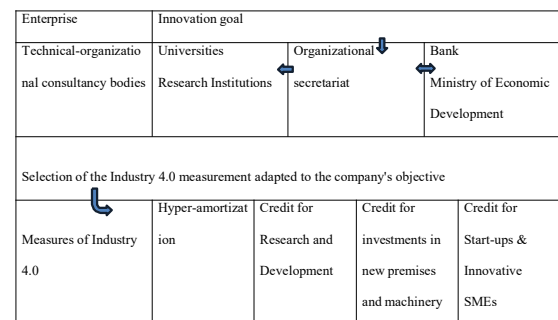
| Enterprise | Innovation goal | | | |
|---|---|---|---|---|
| Technical-organizational consultancy bodies | Universities Research Institutions | Organizational secretariat | Bank Ministry of Economic Development | |

Selection of the Industry 4.0 measurement adapted to the company's objective

| Measures of Industry 4.0 | Hyper-amortization | Credit for Research and Development | Credit for investments in new premises and machinery | Credit for Start-ups & Innovative SMEs |
|---|---|---|---|---|